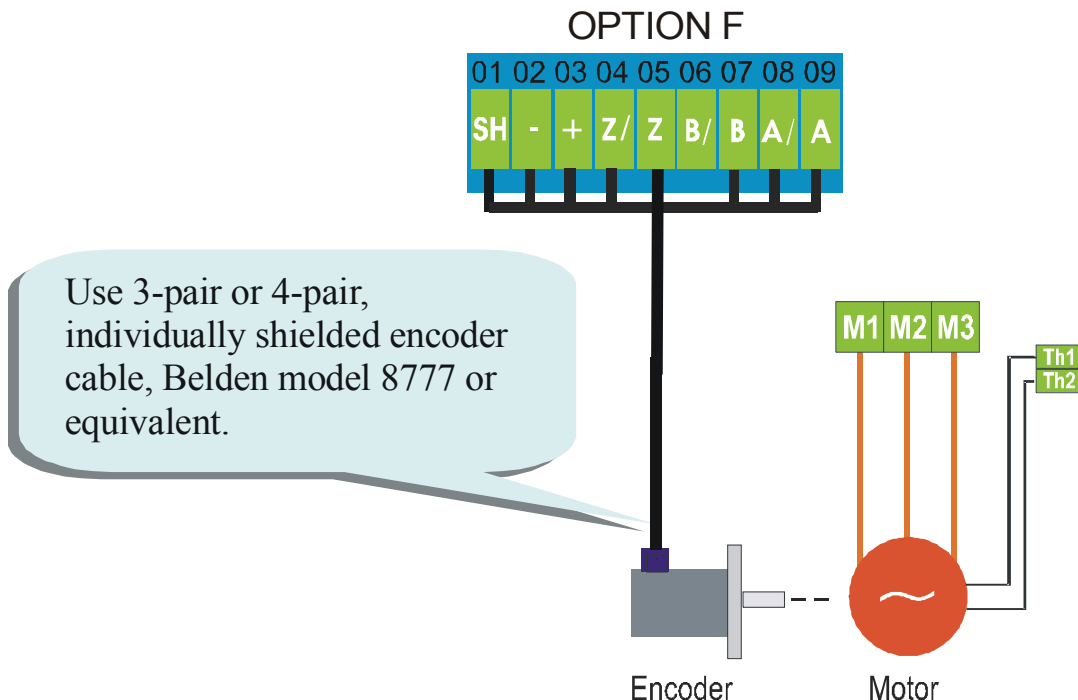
OPTION F

| 01 | 02 | 03 | 04 | 05 | 06 | 07 | 08 | 09 |
|---|---|---|---|---|---|---|---|---|
| SH | - | + | Z/ | Z | B/ | B | A/ | A |

Use 3-pair or 4-pair, individually shielded encoder cable, Belden model 8777 or equivalent.

M1 M2 M3

Th1
Th2

~

Encoder

Motor